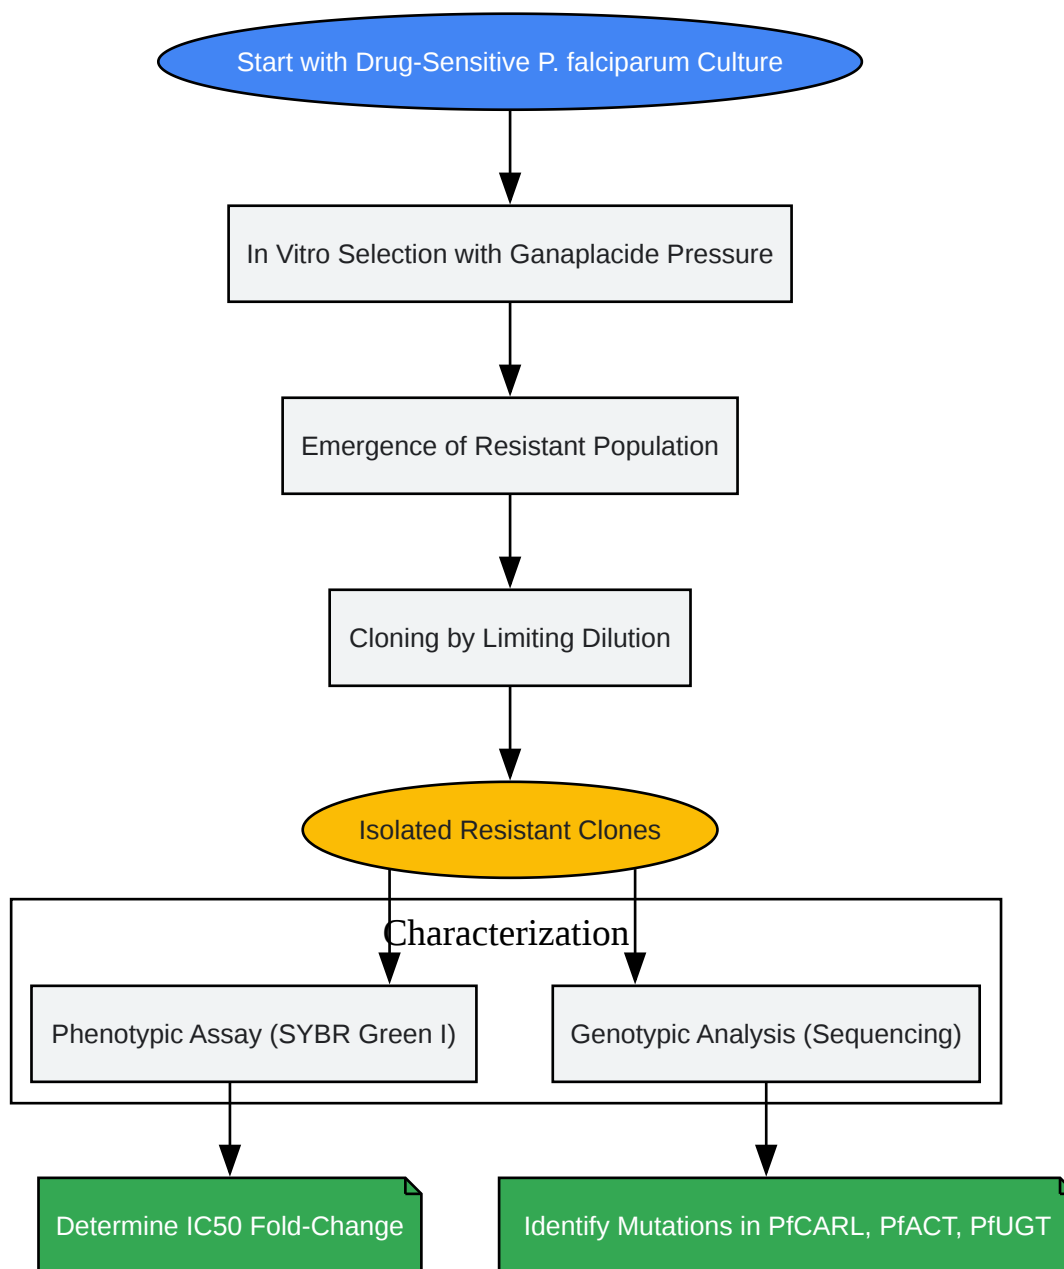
Start with Drug-Sensitive P. falciparum Culture

In Vitro Selection with Ganaplacide Pressure

Emergence of Resistant Population

Cloning by Limiting Dilution

Isolated Resistant Clones

Characterization

Phenotypic Assay (SYBR Green I)

Genotypic Analysis (Sequencing)

Determine IC50 Fold-Change

Identify Mutations in PfCARL, PfACT, PfUGT